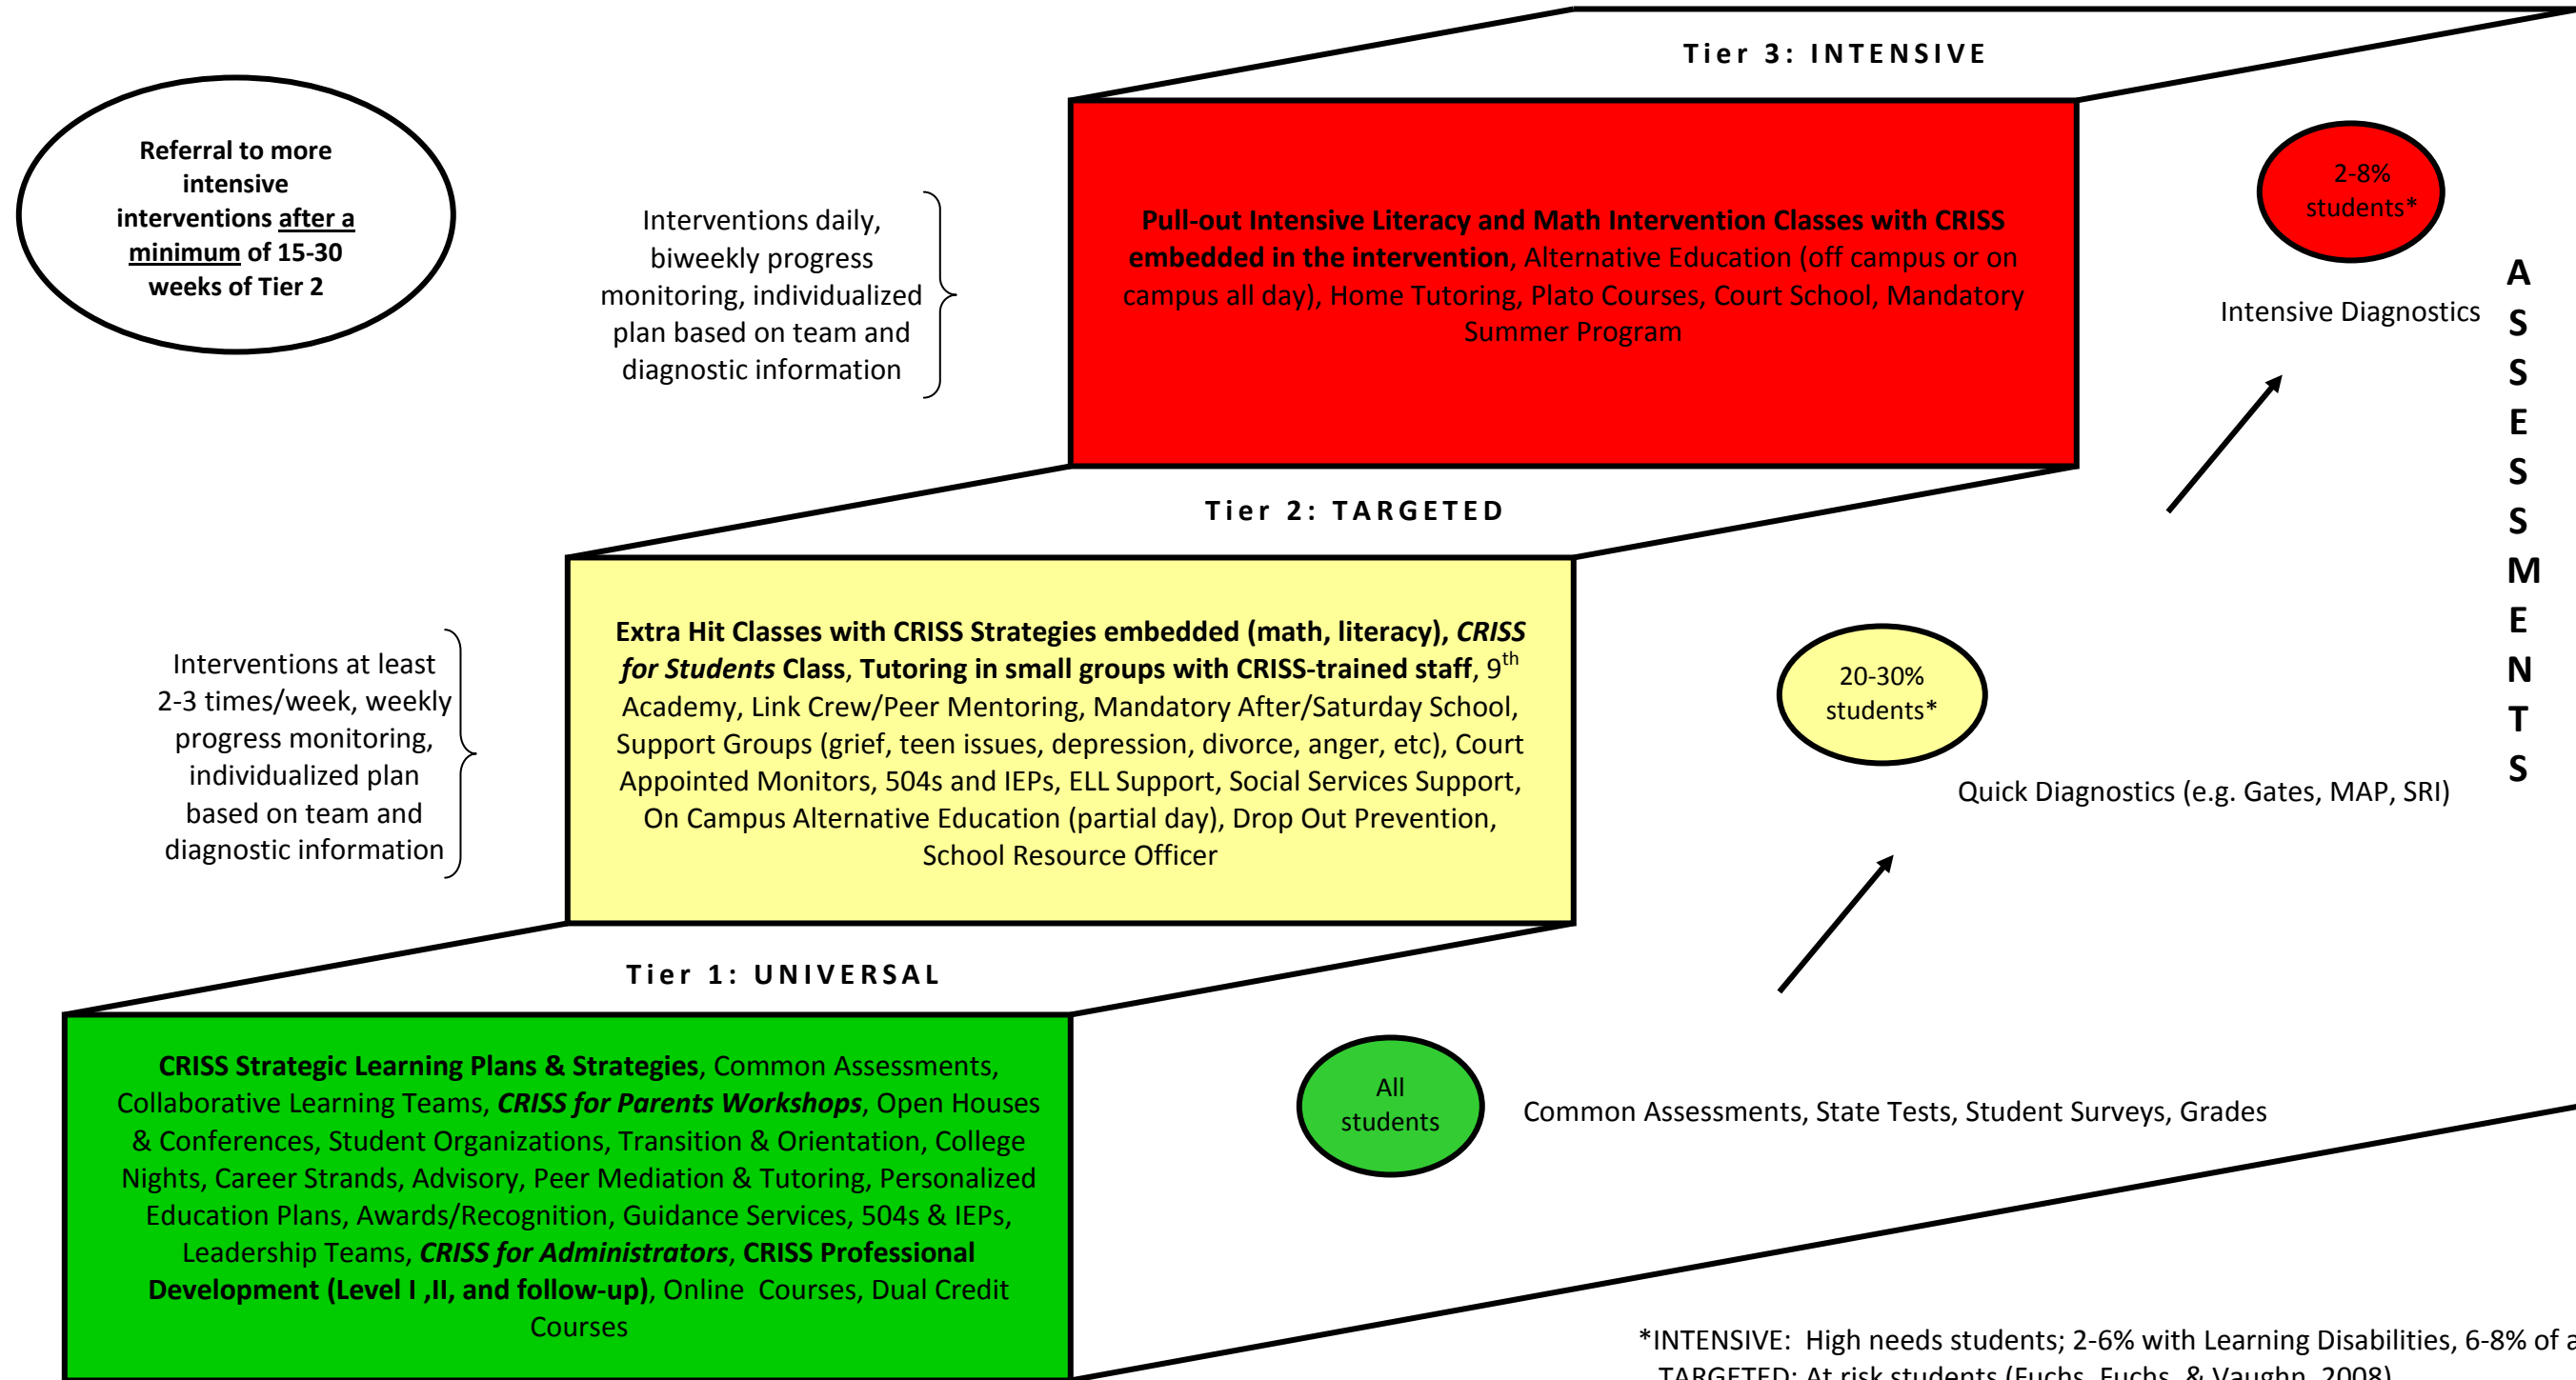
Tier 3: INTENSIVE

Referral to more intensive interventions after a minimum of 15-30 weeks of Tier 2

Interventions daily, biweekly progress monitoring, individualized plan based on team and diagnostic information

Pull-out Intensive Literacy and Math Intervention Classes with CRISS embedded in the intervention, Alternative Education (off campus or on campus all day), Home Tutoring, Plato Courses, Court School, Mandatory Summer Program

2-8% students*

Intensive Diagnostics

A S S E S S M E N T S

Tier 2: TARGETED

Interventions at least 2-3 times/week, weekly progress monitoring, individualized plan based on team and diagnostic information

Extra Hit Classes with CRISS Strategies embedded (math, literacy), CRISS for Students Class, Tutoring in small groups with CRISS-trained staff, $9^{th}$ Academy, Link Crew/Peer Mentoring, Mandatory After/Saturday School, Support Groups (grief, teen issues, depression, divorce, anger, etc), Court Appointed Monitors, 504s and IEPs, ELL Support, Social Services Support, On Campus Alternative Education (partial day), Drop Out Prevention, School Resource Officer

20-30% students*

Quick Diagnostics (e.g. Gates, MAP, SRI)

Tier 1: UNIVERSAL

CRISS Strategic Learning Plans & Strategies, Common Assessments, Collaborative Learning Teams, CRISS for Parents Workshops, Open Houses & Conferences, Student Organizations, Transition & Orientation, College Nights, Career Strands, Advisory, Peer Mediation & Tutoring, Personalized Education Plans, Awards/Recognition, Guidance Services, 504s & IEPs, Leadership Teams, CRISS for Administrators, CRISS Professional Development (Level I ,II, and follow-up), Online Courses, Dual Credit Courses

All students

Common Assessments, State Tests, Student Surveys, Grades

*INTENSIVE: High needs students; 2-6% with Learning Disabilities, 6-8% of a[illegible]
TARGETED: At risk students (Fuchs, Fuchs, & Vaughn, 2008)